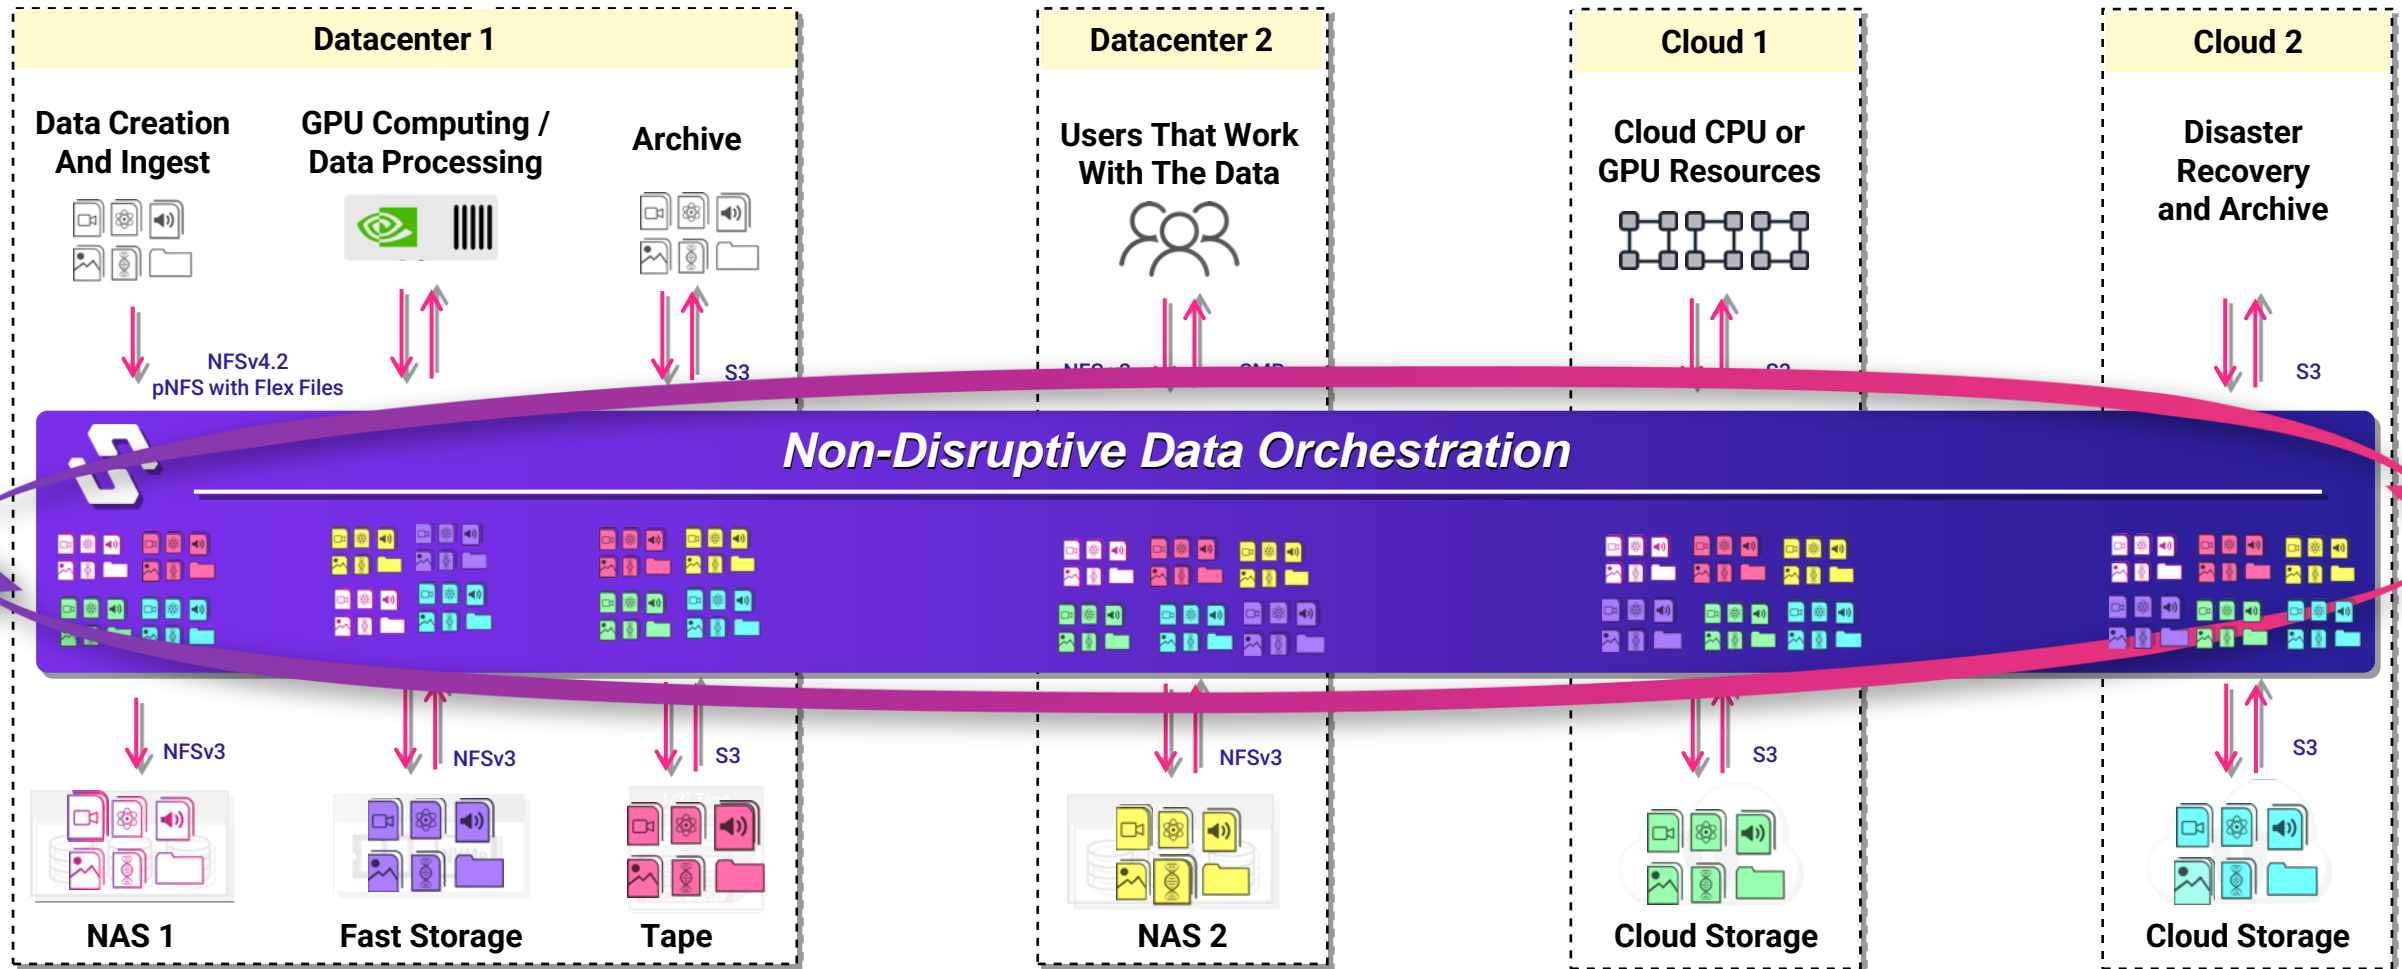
Datacenter 1

Data Creation And Ingest

GPU Computing / Data Processing

Archive

NFSv4.2
pNFS with Flex Files

S3

Datacenter 2

Users That Work With The Data

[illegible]

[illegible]

Cloud 1

Cloud CPU or GPU Resources

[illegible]

Cloud 2

Disaster Recovery and Archive

S3

Non-Disruptive Data Orchestration

NFSv3

NFSv3

S3

NFSv3

S3

S3

NAS 1

Fast Storage

Tape

NAS 2

Cloud Storage

Cloud Storage